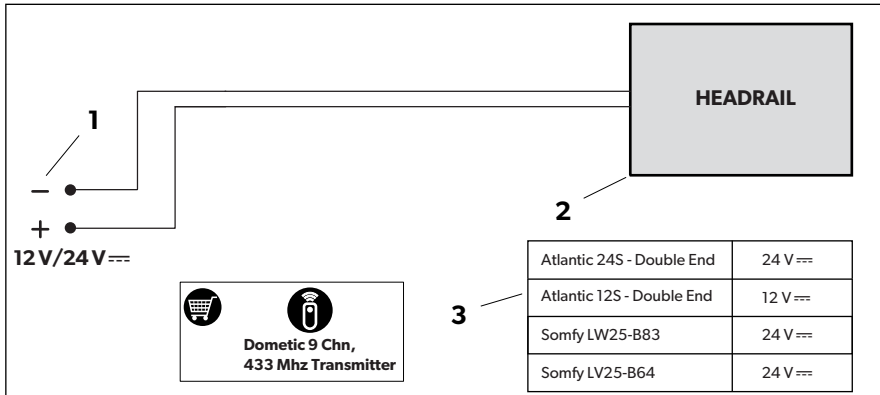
HEADRAIL

1

−

+

12 V/24 V ⎓

2

3

| Atlantic 24S - Double End | 24 V ⎓ |
|---|---|
| Atlantic 12S - Double End | 12 V ⎓ |
| Somfy LW25-B83 | 24 V ⎓ |
| Somfy LV25-B64 | 24 V ⎓ |

Dometic 9 Chn, 433 Mhz Transmitter